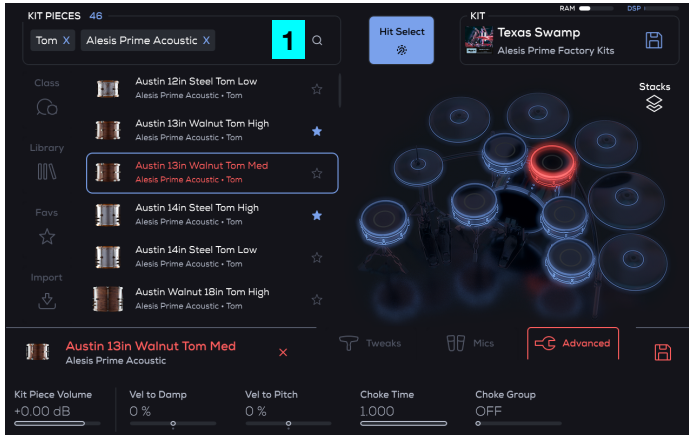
KIT PIECES 46

Tom X Alesis Prime Acoustic X

1

Hit Select

KIT

Texas Swamp

Alesis Prime Factory Kits

RAM

DSP

Stacks

Class

Library

Favs

Import

Austin 12in Steel Tom Low
Alesis Prime Acoustic • Tom

Austin 13in Walnut Tom High
Alesis Prime Acoustic • Tom

Austin 13in Walnut Tom Med
Alesis Prime Acoustic • Tom

Austin 14in Steel Tom High
Alesis Prime Acoustic • Tom

Austin 14in Steel Tom Low
Alesis Prime Acoustic • Tom

Austin Walnut 18in Tom High
Alesis Prime Acoustic • Tom

Austin 13in Walnut Tom Med
Alesis Prime Acoustic

Tweaks

Mics

Advanced

| Kit Piece Volume | Vel to Damp | Vel to Pitch | Choke Time | Choke Group |
|---|---|---|---|---|
| +0.00 dB | 0 % | 0 % | 1.000 | OFF |